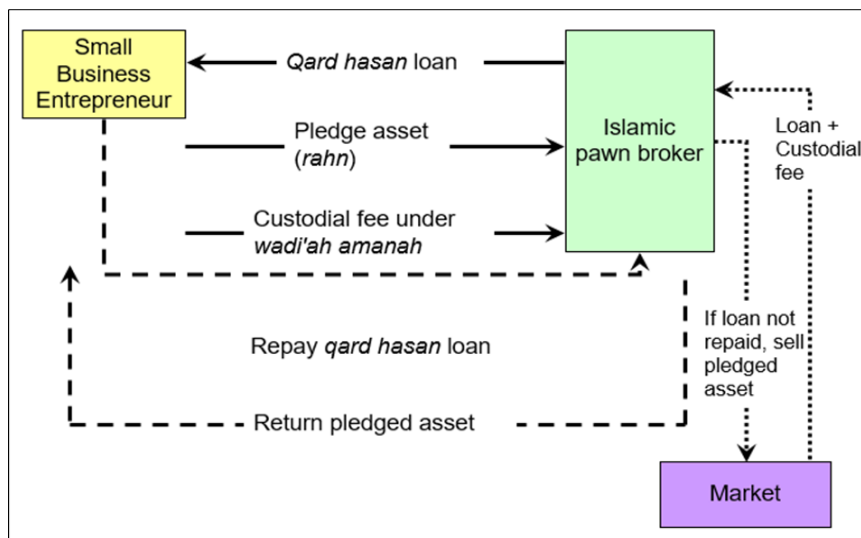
Small Business Entrepreneur

Qard hasan loan

Islamic pawn broker

Pledge asset (rahn)

Custodial fee under wadi'ah amanah

Loan + Custodial fee

Repay qard hasan loan

If loan not repaid, sell pledged asset

Return pledged asset

Market